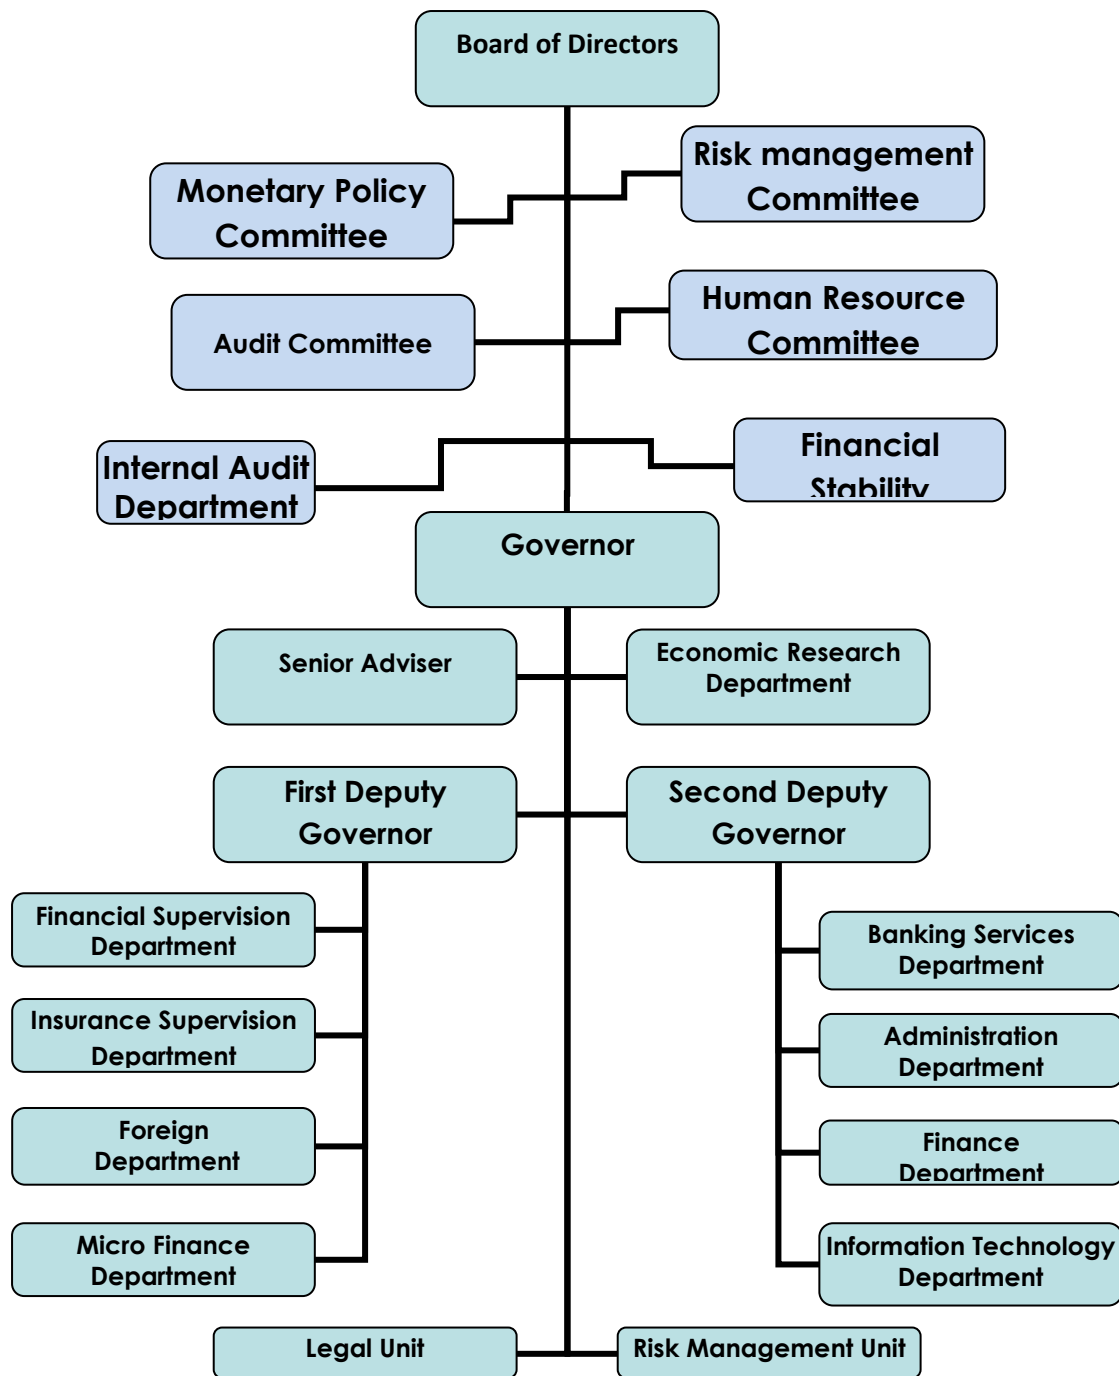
Board of Directors

Monetary Policy Committee

Risk management Committee

Audit Committee

Human Resource Committee

Internal Audit Department

Financial Stability

Governor

Senior Adviser

Economic Research Department

First Deputy Governor

Second Deputy Governor

Financial Supervision Department

Insurance Supervision Department

Foreign Department

Micro Finance Department

Banking Services Department

Administration Department

Finance Department

Information Technology Department

Legal Unit

Risk Management Unit